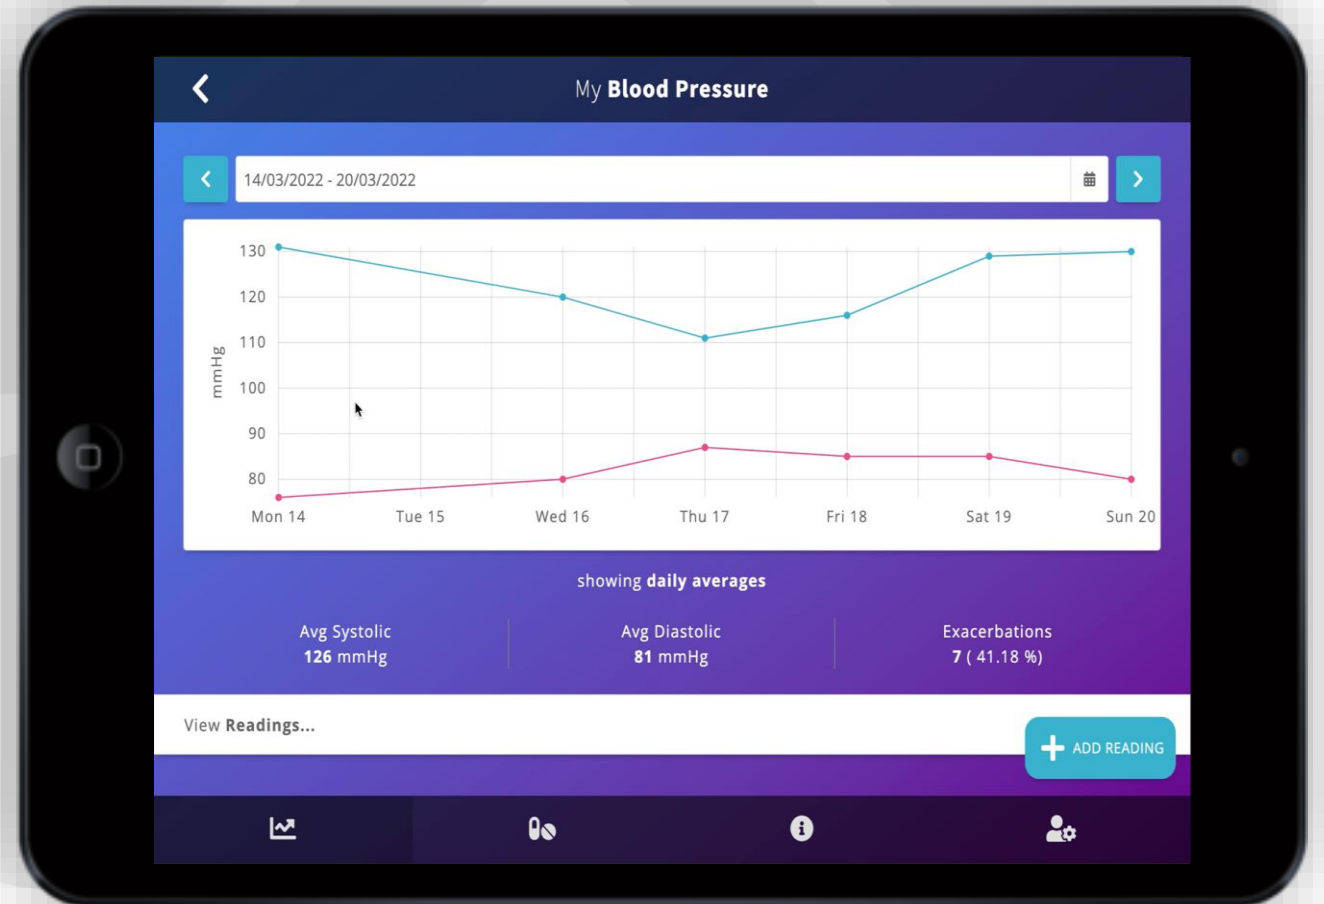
My **Blood Pressure**

14/03/2022 - 20/03/2022

130
120
110
100
90
80
mmHg

Mon 14 Tue 15 Wed 16 Thu 17 Fri 18 Sat 19 Sun 20

showing **daily averages**

Avg Systolic
**126** mmHg

Avg Diastolic
**81** mmHg

Exacerbations
**7** ( 41.18 %)

View **Readings...**

ADD READING